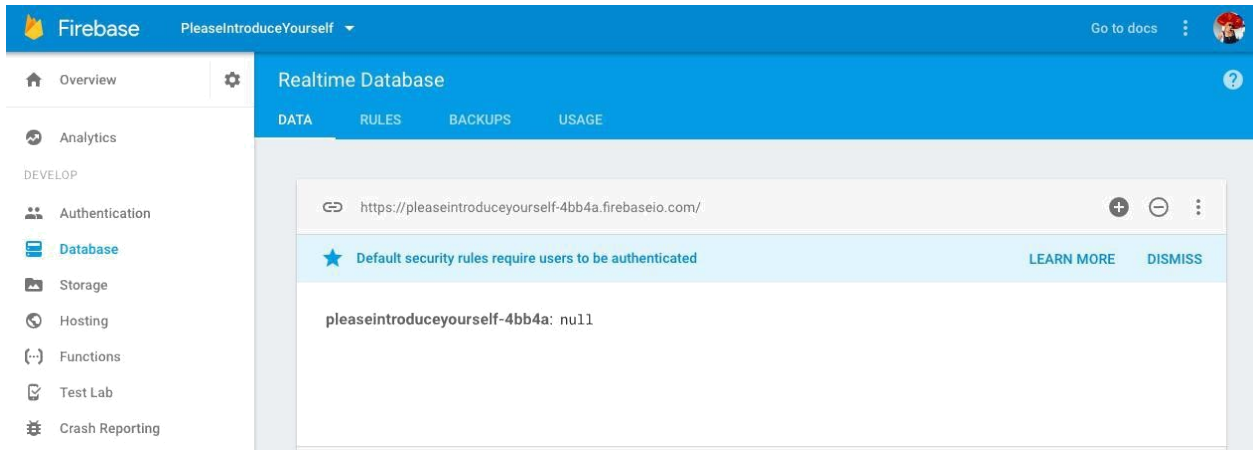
Firebase PleaseIntroduceYourself

Go to docs

Overview

Analytics

DEVELOP

Authentication

Database

Storage

Hosting

Functions

Test Lab

Crash Reporting

Realtime Database

DATA RULES BACKUPS USAGE

https://pleaseintroduceyourself-4bb4a.firebaseio.com/

Default security rules require users to be authenticated

LEARN MORE DISMISS

pleaseintroduceyourself-4bb4a: null